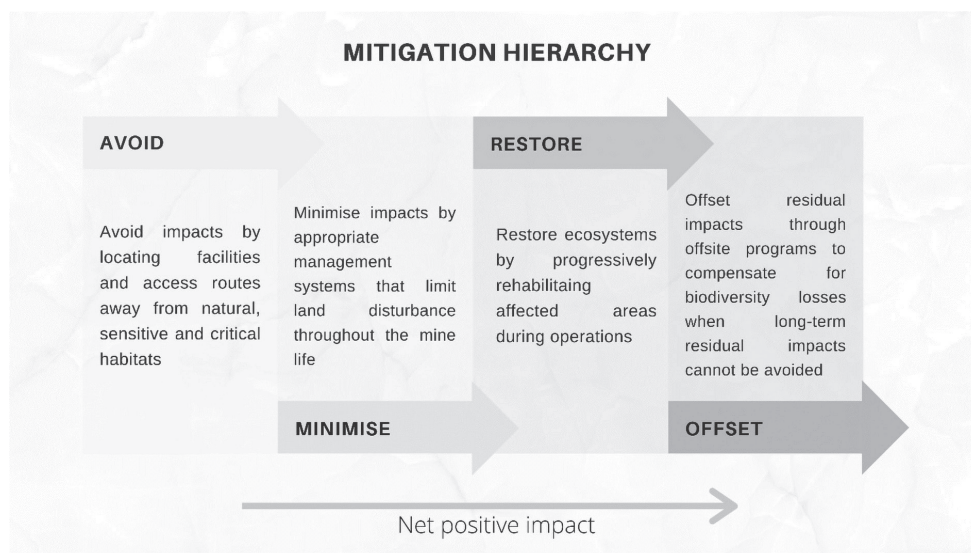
MITIGATION HIERARCHY

AVOID

Avoid impacts by locating facilities and access routes away from natural, sensitive and critical habitats

Minimise impacts by appropriate management systems that limit land disturbance throughout the mine life

MINIMISE

RESTORE

Restore ecosystems by progressively rehabilitaing affected areas during operations

Offset residual impacts through offsite programs to compensate for biodiversity losses when long-term residual impacts cannot be avoided

OFFSET

Net positive impact